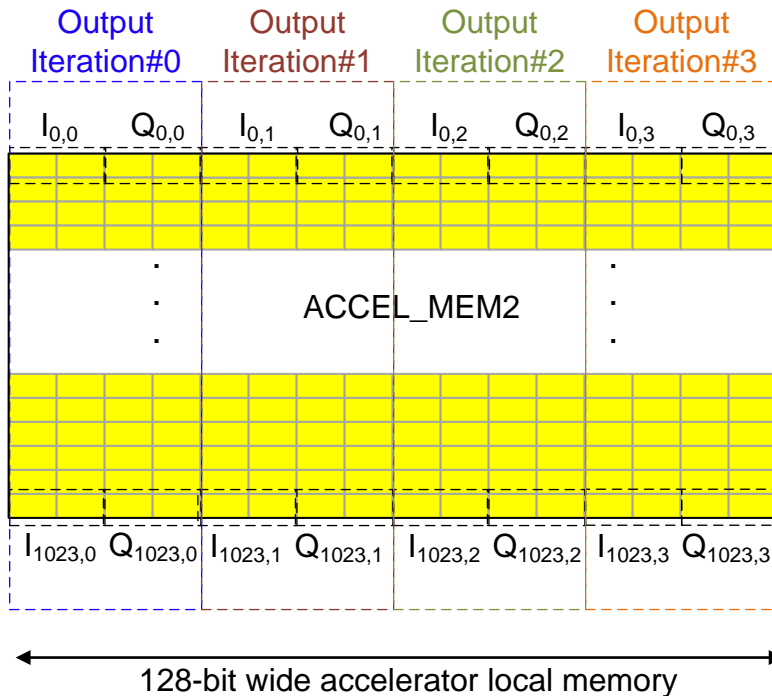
Output Iteration#0

Output Iteration#1

Output Iteration#2

Output Iteration#3

$I_{0,0}$ $Q_{0,0}$ $I_{0,1}$ $Q_{0,1}$ $I_{0,2}$ $Q_{0,2}$ $I_{0,3}$ $Q_{0,3}$

ACCEL_MEM2

$I_{1023,0}$ $Q_{1023,0}$ $I_{1023,1}$ $Q_{1023,1}$ $I_{1023,2}$ $Q_{1023,2}$ $I_{1023,3}$ $Q_{1023,3}$

128-bit wide accelerator local memory